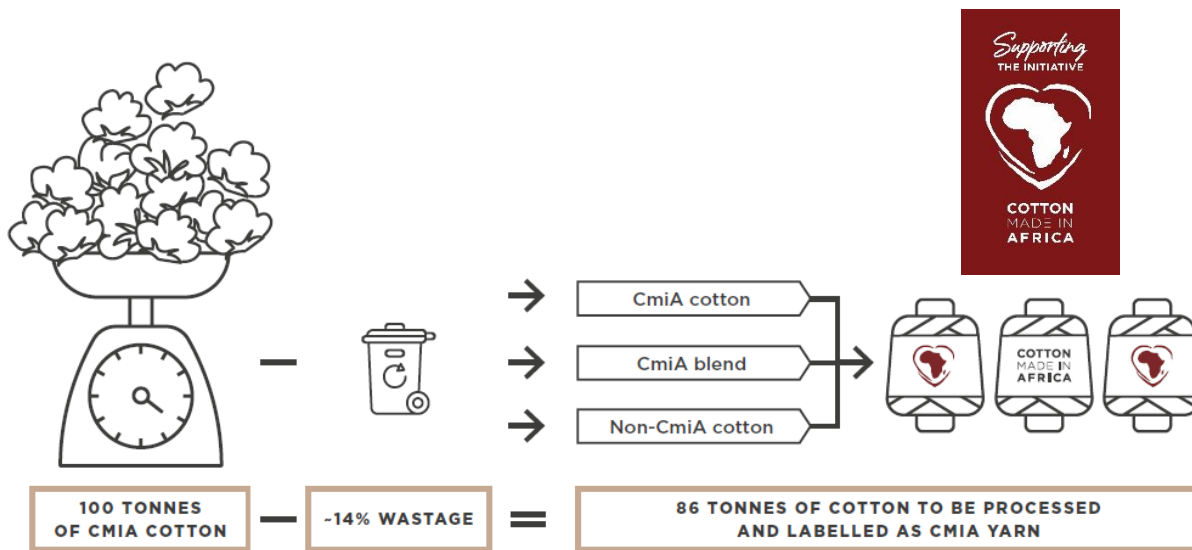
Supporting
THE INITIATIVE

COTTON
MADE IN
AFRICA

CmiA cotton

CmiA blend

Non-CmiA cotton

COTTON
MADE IN
AFRICA

100 TONNES OF CMIA COTTON – ~14% WASTAGE = 86 TONNES OF COTTON TO BE PROCESSED AND LABELLED AS CMIA YARN